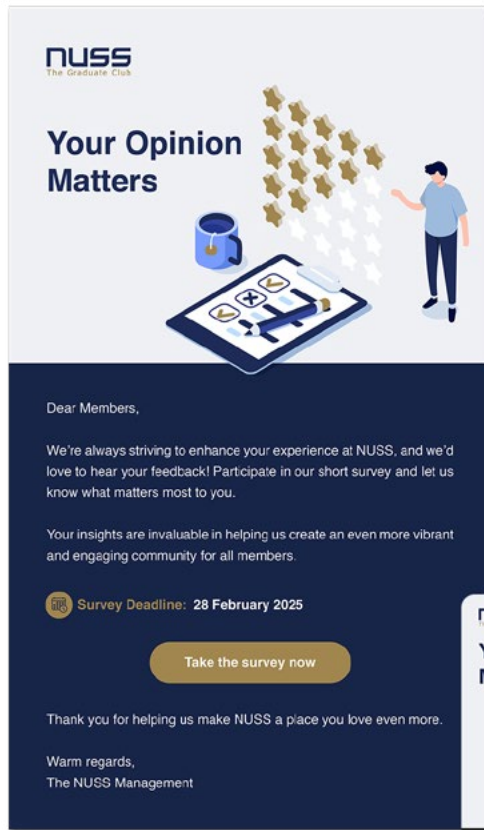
NUSS
The Graduate Club

Your Opinion Matters

Dear Members,

We're always striving to enhance your experience at NUSS, and we'd love to hear your feedback! Participate in our short survey and let us know what matters most to you.

Your insights are invaluable in helping us create an even more vibrant and engaging community for all members.

Survey Deadline: 28 February 2025

Take the survey now

Thank you for helping us make NUSS a place you love even more.

Warm regards,
The NUSS Management